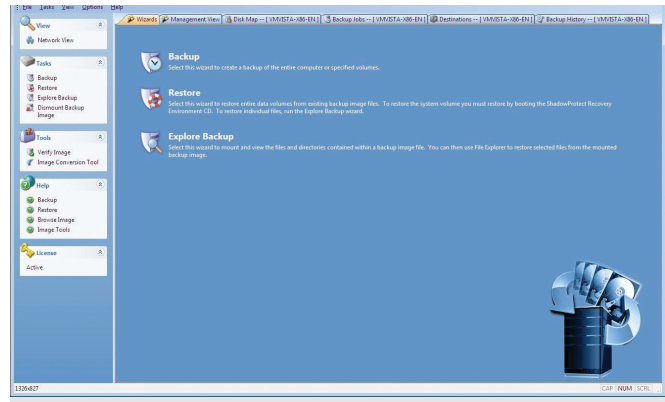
File Tasks View Options Help

View
Network View

Tasks
Backup
Restore
Explore Backup
Dismount Backup Image

Tools
Verify Image
Image Conversion Tool

Help
Backup
Restore
Browse Image
Image Tools

License
Active

Wizards | Management View | Disk Map -- [ VMVISTA-X86-EN ] | Backup Jobs -- [ VMVISTA-X86-EN ] | Destinations -- [ VMVISTA-X86-EN ] | Backup History -- [ VMVISTA-X86-EN ]

Backup
Select this wizard to create a backup of the entire computer or specified volumes.

Restore
Select this wizard to restore entire data volumes from existing backup image files. To restore the system volume you must restore by booting the ShadowProtect Recovery Environment CD. To restore individual files, run the Explore Backup wizard.

Explore Backup
Select this wizard to mount and view the files and directories contained within a backup image file. You can then use File Explorer to restore selected files from the mounted backup image.

1326x827
CAP NUM SCRL